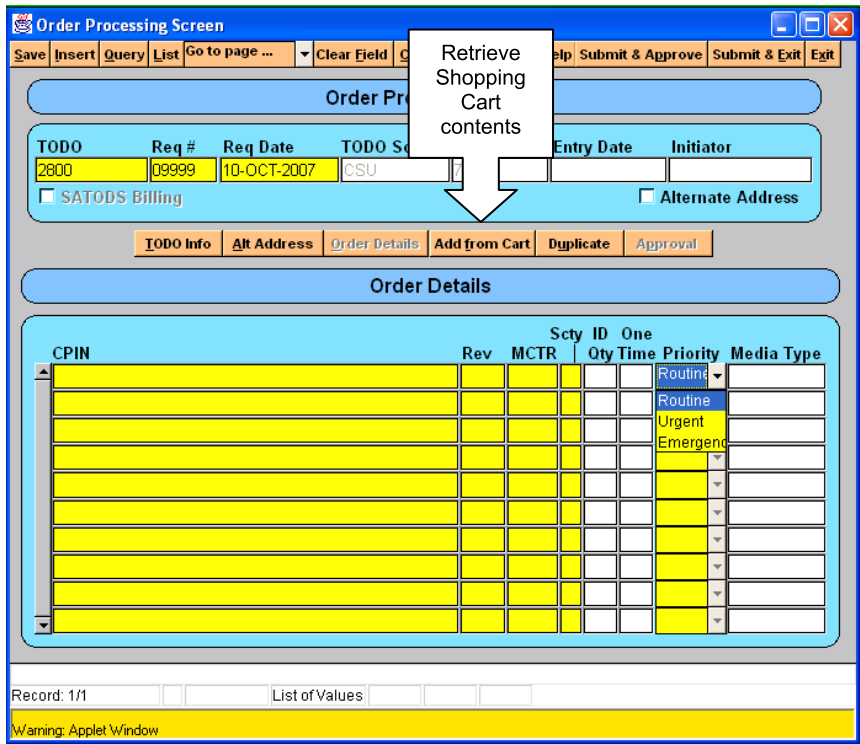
Order Processing Screen

Save Insert Query List Go to page ... Clear Field C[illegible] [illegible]elp Submit & Approve Submit & Exit Exit

Retrieve Shopping Cart contents

Order Pro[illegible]

TODO Req # Req Date TODO So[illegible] Entry Date Initiator

2800 09999 10-OCT-2007 CSU 7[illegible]

SATODS Billing

Alternate Address

TODO Info Alt Address Order Details Add from Cart Duplicate Approval

Order Details

| CPIN | Rev | MCTR | Scty | ID Qty | One Time | Priority | Media Type |
|---|---|---|---|---|---|---|---|
| | | | | | | Routine | |

Routine
Urgent
Emergenc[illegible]

Record: 1/1 List of Values

Warning: Applet Window